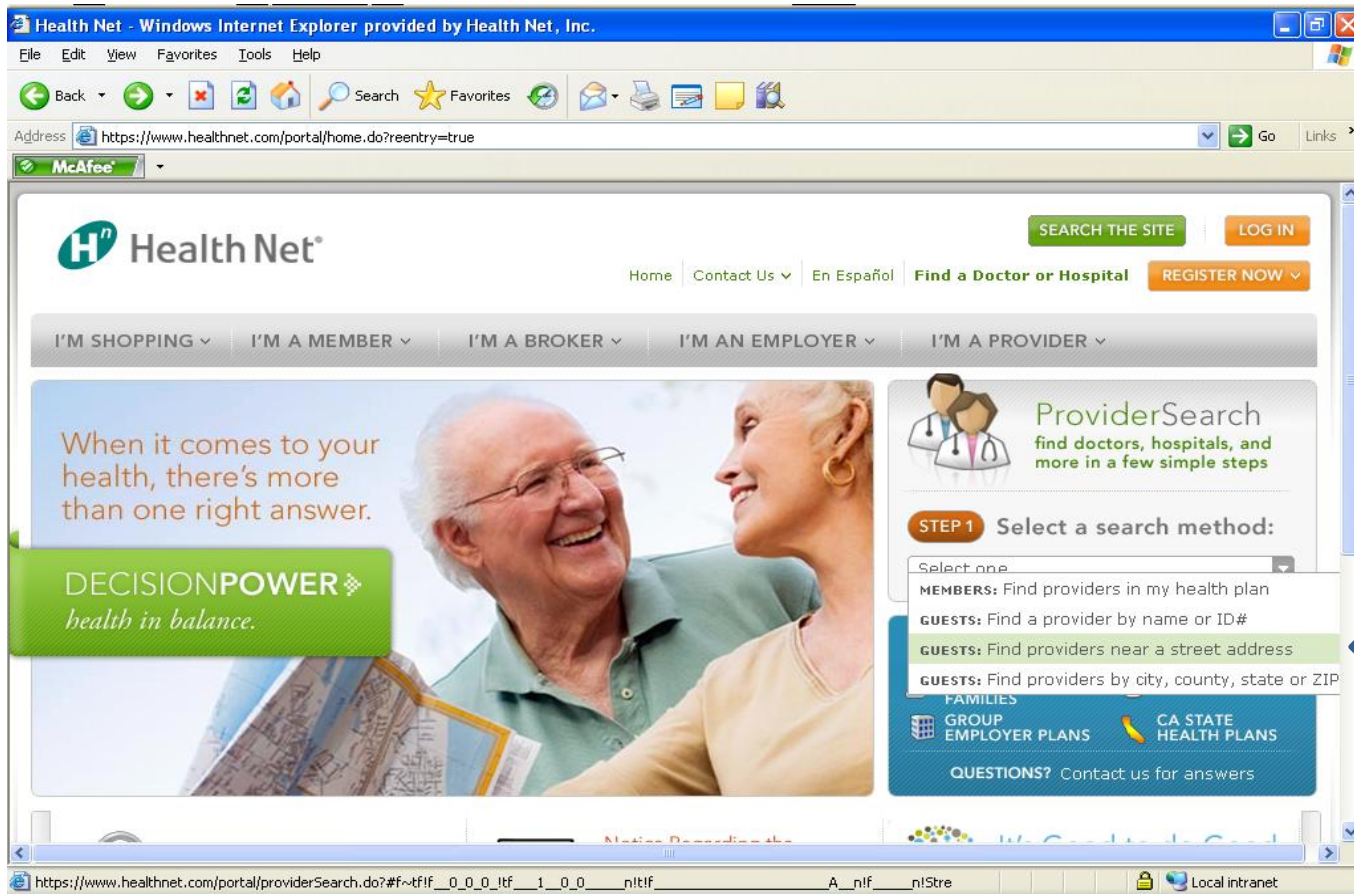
Health Net - Windows Internet Explorer provided by Health Net, Inc.

File Edit View Favorites Tools Help

Back Search Favorites

Address https://www.healthnet.com/portal/home.do?reentry=true Go Links

McAfee

Health Net®

SEARCH THE SITE LOG IN

Home Contact Us En Español Find a Doctor or Hospital REGISTER NOW

I'M SHOPPING I'M A MEMBER I'M A BROKER I'M AN EMPLOYER I'M A PROVIDER

When it comes to your health, there's more than one right answer.

DECISIONPOWER
health in balance.

ProviderSearch
find doctors, hospitals, and more in a few simple steps

STEP 1 Select a search method:

Select one

MEMBERS: Find providers in my health plan
GUESTS: Find a provider by name or ID#
GUESTS: Find providers near a street address
GUESTS: Find providers by city, county, state or ZIP

FAMILIES
GROUP EMPLOYER PLANS
CA STATE HEALTH PLANS

QUESTIONS? Contact us for answers

Notice Regarding the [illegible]

It's Good to do Good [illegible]

https://www.healthnet.com/portal/providerSearch.do?#f~tf!f__0_0_0_!tf__1__0_0____n!t!f__________A__n!f____n!Stre

Local intranet